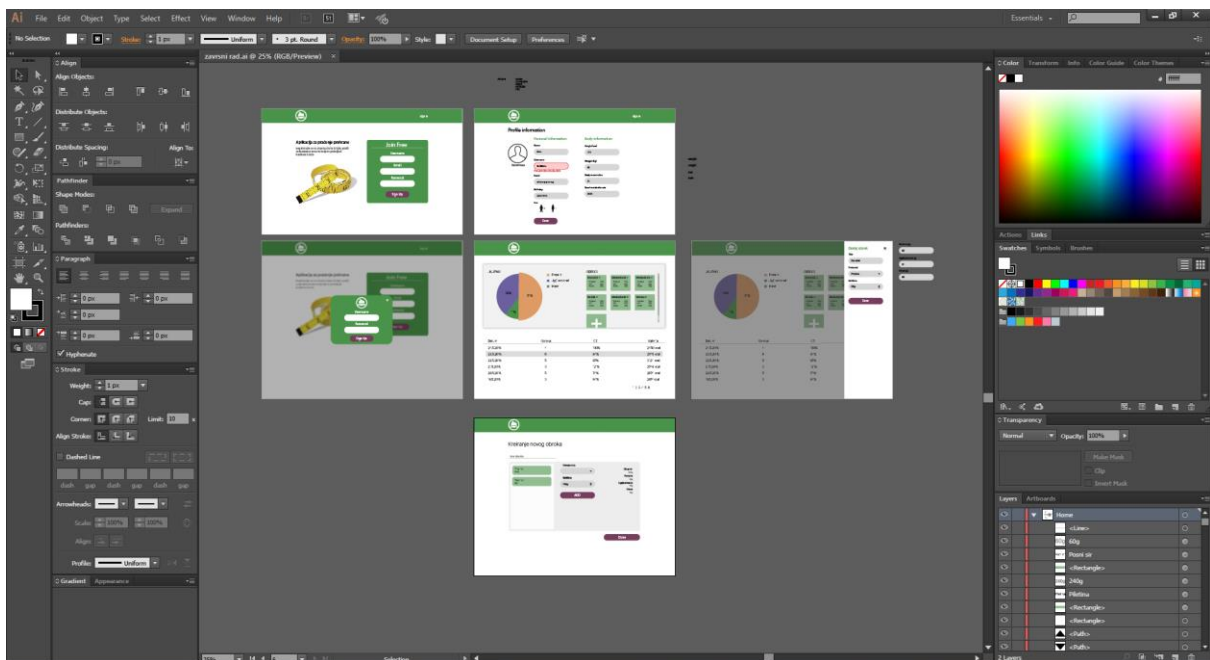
Ai File Edit Object Type Select Effect View Window Help

Essentials

No Selection Stroke: 1 px Uniform 3 pt. Round Opacity: 100% Style: Document Setup Preferences

zavrsni rad.ai @ 25% (RGB/Preview)

Align
Align Objects:
Distribute Objects:
Distribute Spacing: Align To:
0 px
Pathfinder
Shape Modes:
Expand
Pathfinders:

Paragraph
0 pt
0 pt
0 pt
0 pt
0 pt
Hyphenate

Stroke
Weight: 1 px
Cap:
Corner: Limit: 10
Align Stroke:
Dashed Line
dash gap dash gap dash gap
Arrowheads:
Scale: 100% 100%
Align:
Profile: Uniform

Gradient Appearance

Aplikacija za praćenje prehrane
Join Free
Sign Up

Profile information
Personal information
Body information
Save

Aplikacija za praćenje prehrane
Join Free
Sign Up

Kreiranje novog obroka
Save

Color Transform Info Color Guide Color Themes
# ffffff

Actions Links
Swatches Symbols Brushes

Transparency
Normal Opacity: 100%
Make Mask
Clip
Invert Mask

Layers Artboards
Home
<Line>
60g
Posni sir
<Rectangle>
240g
Piletina
<Rectangle>
<Rectangle>
<Path>
<Path>

2 Layers

Selection